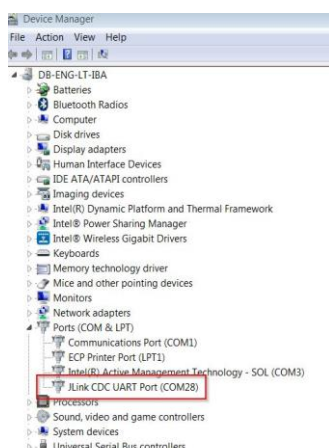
Device Manager
File Action View Help

DB-ENG-LT-IBA
Batteries
Bluetooth Radios
Computer
Disk drives
Display adapters
Human Interface Devices
IDE ATA/ATAPI controllers
Imaging devices
Intel(R) Dynamic Platform and Thermal Framework
Intel® Power Sharing Manager
Intel® Wireless Gigabit Drivers
Keyboards
Memory technology driver
Mice and other pointing devices
Monitors
Network adapters
Ports (COM & LPT)
Communications Port (COM1)
ECP Printer Port (LPT1)
Intel(R) Active Management Technology - SOL (COM3)
JLink CDC UART Port (COM28)
Processors
Sound, video and game controllers
System devices
Universal Serial Bus controllers